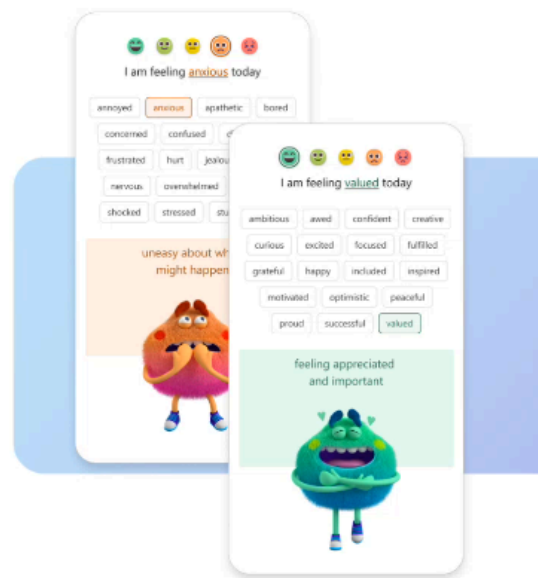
I am feeling anxious today

annoyed
anxious
apathetic
bored
concerned
confused
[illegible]
frustrated
hurt
jealou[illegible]
nervous
overwhelmed
shocked
stressed
stu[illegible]

uneasy about wh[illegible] might happen

I am feeling valued today

ambitious
awed
confident
creative
curious
excited
focused
fulfilled
grateful
happy
included
inspired
motivated
optimistic
peaceful
proud
successful
valued

feeling appreciated and important